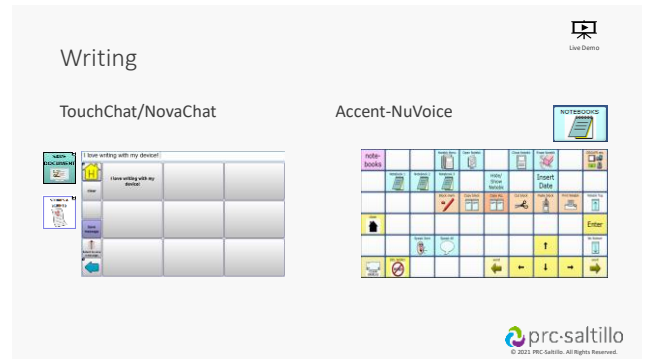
Writing

Live Demo

TouchChat/NovaChat

Accent-NuVoice

NOTEBOOKS

I love writing with my device!

I love writing with my device!

clear

Send message

note-books

Insert Date

Enter

prc-saltillo

© 2021 PRC-Saltillo. All Rights Reserved.